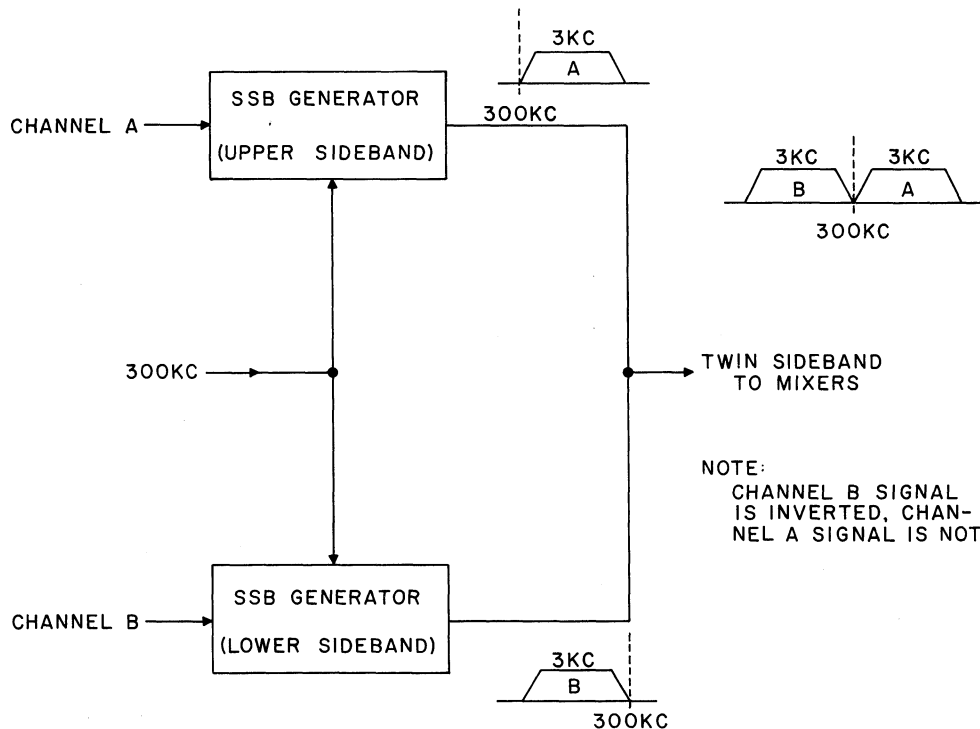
3KC
A

CHANNEL A

SSB GENERATOR
(UPPER SIDEBAND)

300KC

3KC 3KC
B A
300KC

300KC

TWIN SIDEBAND TO MIXERS

NOTE:
CHANNEL B SIGNAL IS INVERTED, CHANNEL A SIGNAL IS NOT

CHANNEL B

SSB GENERATOR
(LOWER SIDEBAND)

3KC
B
300KC